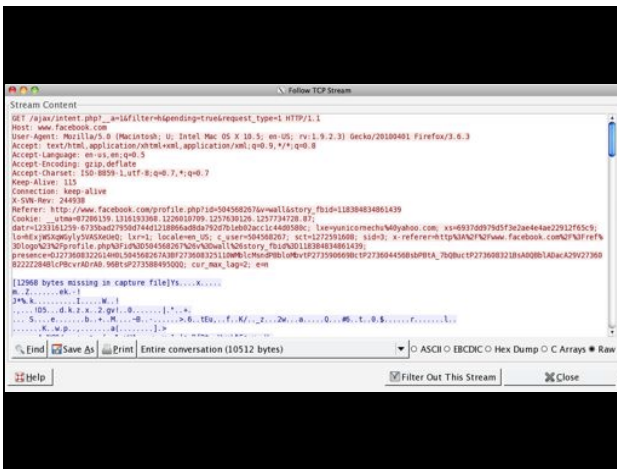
Follow TCP Stream

Stream Content

GET /ajax/intent.php?__a=1&filter=h&pending=true&request_type=1 HTTP/1.1
Host: www.facebook.com
User-Agent: Mozilla/5.0 (Macintosh; U; Intel Mac OS X 10.5; en-US; rv:1.9.2.3) Gecko/20100401 Firefox/3.6.3
Accept: text/html,application/xhtml+xml,application/xml;q=0.9,*/*;q=0.8
Accept-Language: en-us,en;q=0.5
Accept-Encoding: gzip,deflate
Accept-Charset: ISO-8859-1,utf-8;q=0.7,*;q=0.7
Keep-Alive: 115
Connection: keep-alive
X-SVN-Rev: 244938
Referer: http://www.facebook.com/profile.php?id=504568267&v=wall&story_fbid=118384834861439
Cookie: __utma=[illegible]
datr=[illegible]
lo=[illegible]
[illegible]
presence=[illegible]
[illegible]

[12960 bytes missing in capture file]Ys....x....
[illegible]

Find | Save As | Print | Entire conversation (10512 bytes) | ASCII | EBCDIC | Hex Dump | C Arrays | Raw

Help | Filter Out This Stream | Close